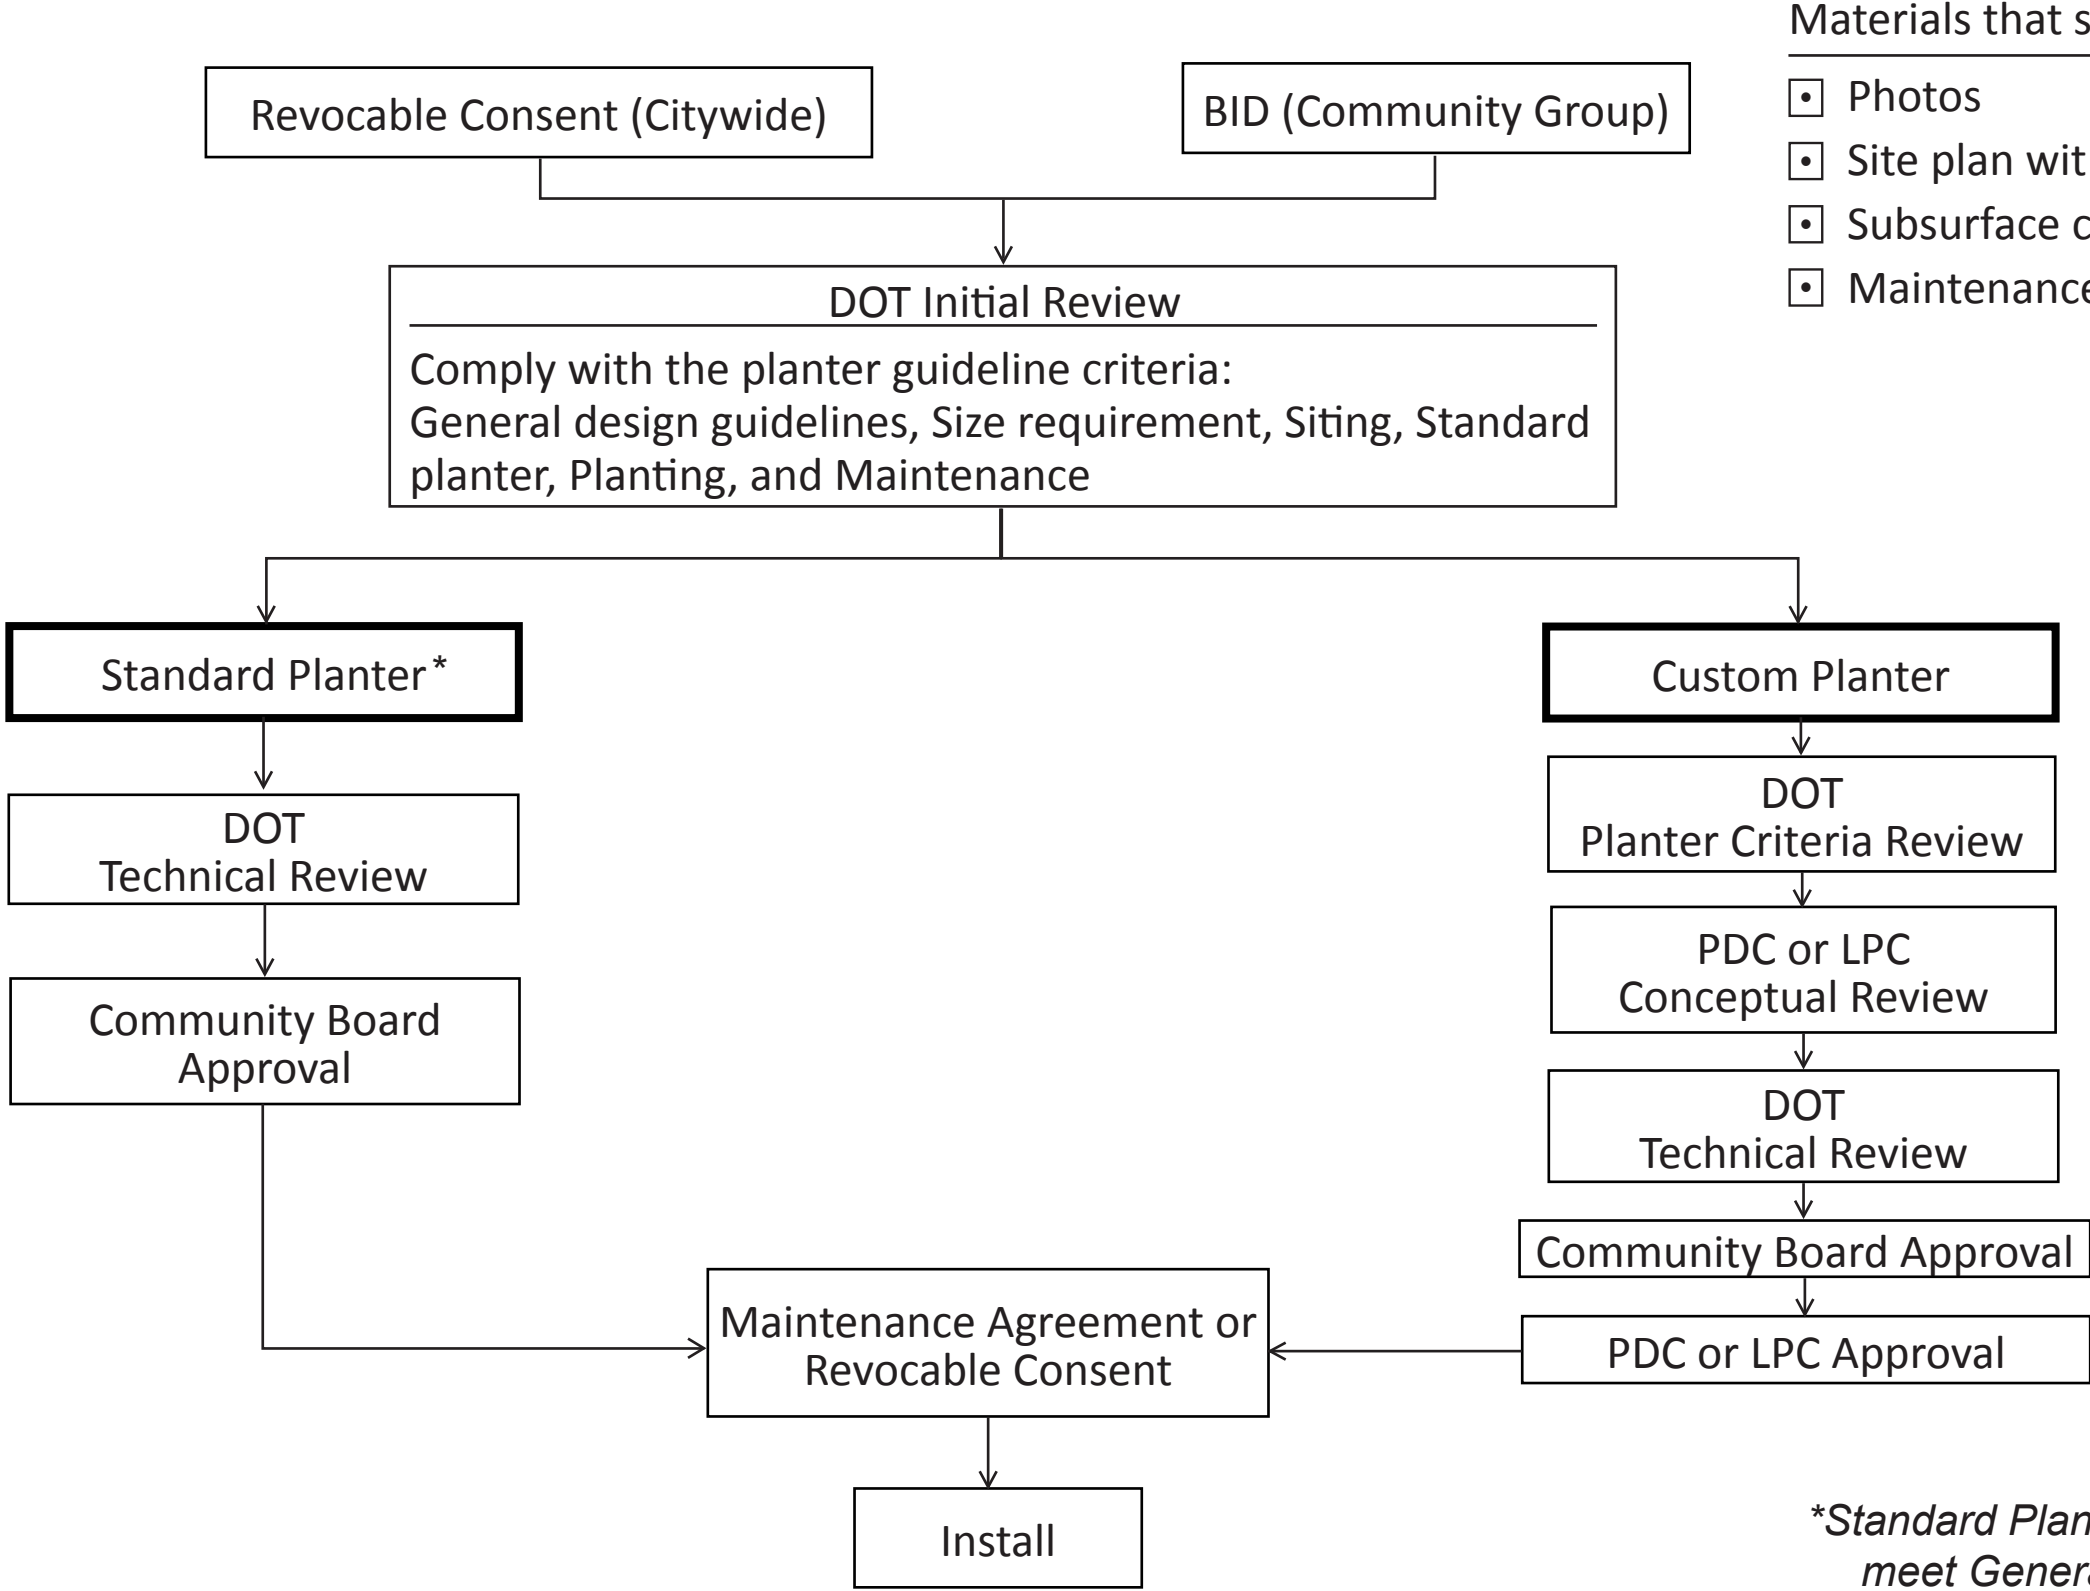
Materials that s

Photos

Site plan wit

Subsurface c

Maintenance

Revocable Consent (Citywide)

BID (Community Group)

DOT Initial Review

Comply with the planter guideline criteria:
General design guidelines, Size requirement, Siting, Standard planter, Planting, and Maintenance

Standard Planter*

Custom Planter

DOT
Technical Review

DOT
Planter Criteria Review

PDC or LPC
Conceptual Review

Community Board
Approval

DOT
Technical Review

Community Board Approval

PDC or LPC Approval

Maintenance Agreement or
Revocable Consent

Install

*Standard Plan
meet Gener